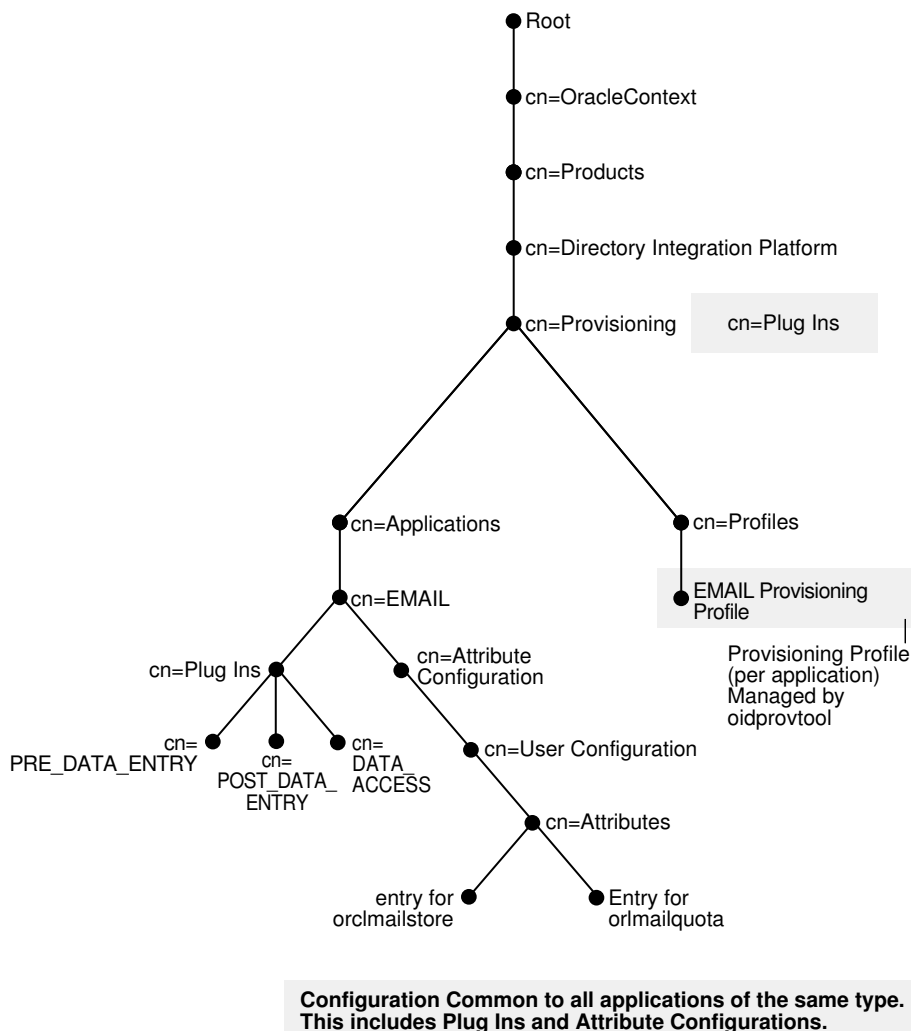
Root

cn=OracleContext

cn=Products

cn=Directory Integration Platform

cn=Provisioning

cn=Plug Ins

cn=Applications

cn=Profiles

cn=EMAIL

EMAIL Provisioning Profile

Provisioning Profile (per application) Managed by oidprovtool

cn=Plug Ins

cn=Attribute Configuration

cn= PRE_DATA_ENTRY

cn= POST_DATA_ ENTRY

cn= DATA_ ACCESS

cn=User Configuration

cn=Attributes

entry for orclmailstore

Entry for orlmailquota

**Configuration Common to all applications of the same type. This includes Plug Ins and Attribute Configurations.**